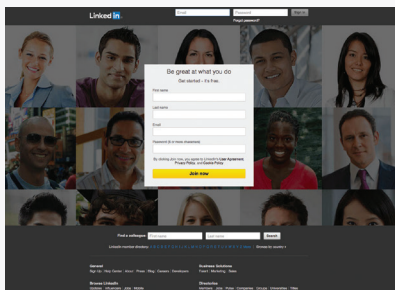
LinkedIn
Email
Password
Sign in
Forgot password?

Be great at what you do
Get started - it's free.
First name
Last name
Email
Password (6 or more characters)
By clicking Join now, you agree to LinkedIn's User Agreement, Privacy Policy, and Cookie Policy.
Join now

Find a colleague
First name
Last name
Search
LinkedIn member directory: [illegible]
Browse by country

General
Sign Up | Help Center | About | Press | Blog | Careers | Developers
Business Solutions
Talent | Marketing | Sales
Browse LinkedIn
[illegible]
Directories
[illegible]